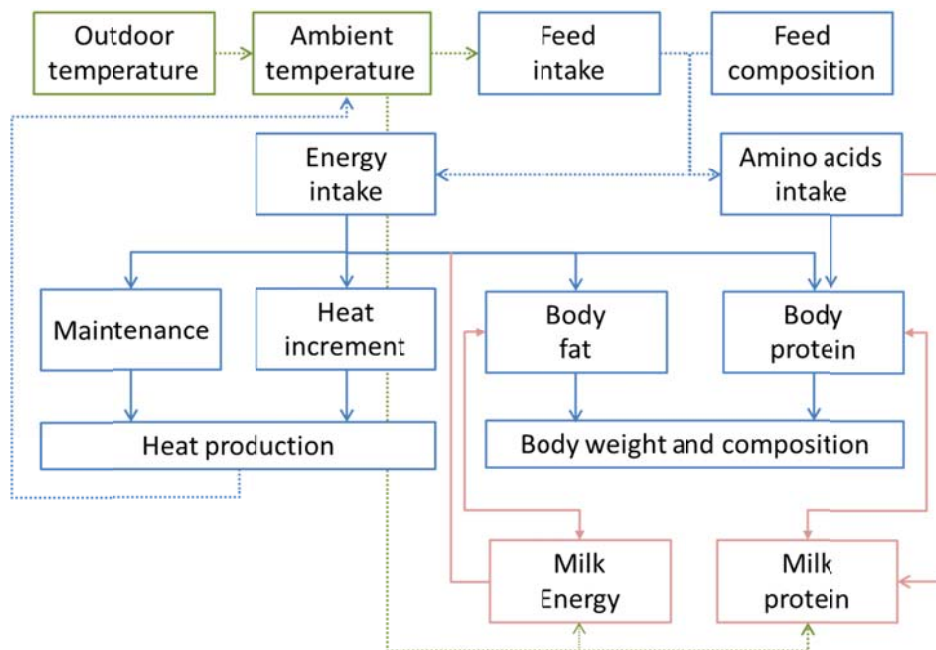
Outdoor temperature

Ambient temperature

Feed intake

Feed composition

Energy intake

Amino acids intake

Maintenance

Heat increment

Body fat

Body protein

Heat production

Body weight and composition

Milk Energy

Milk protein